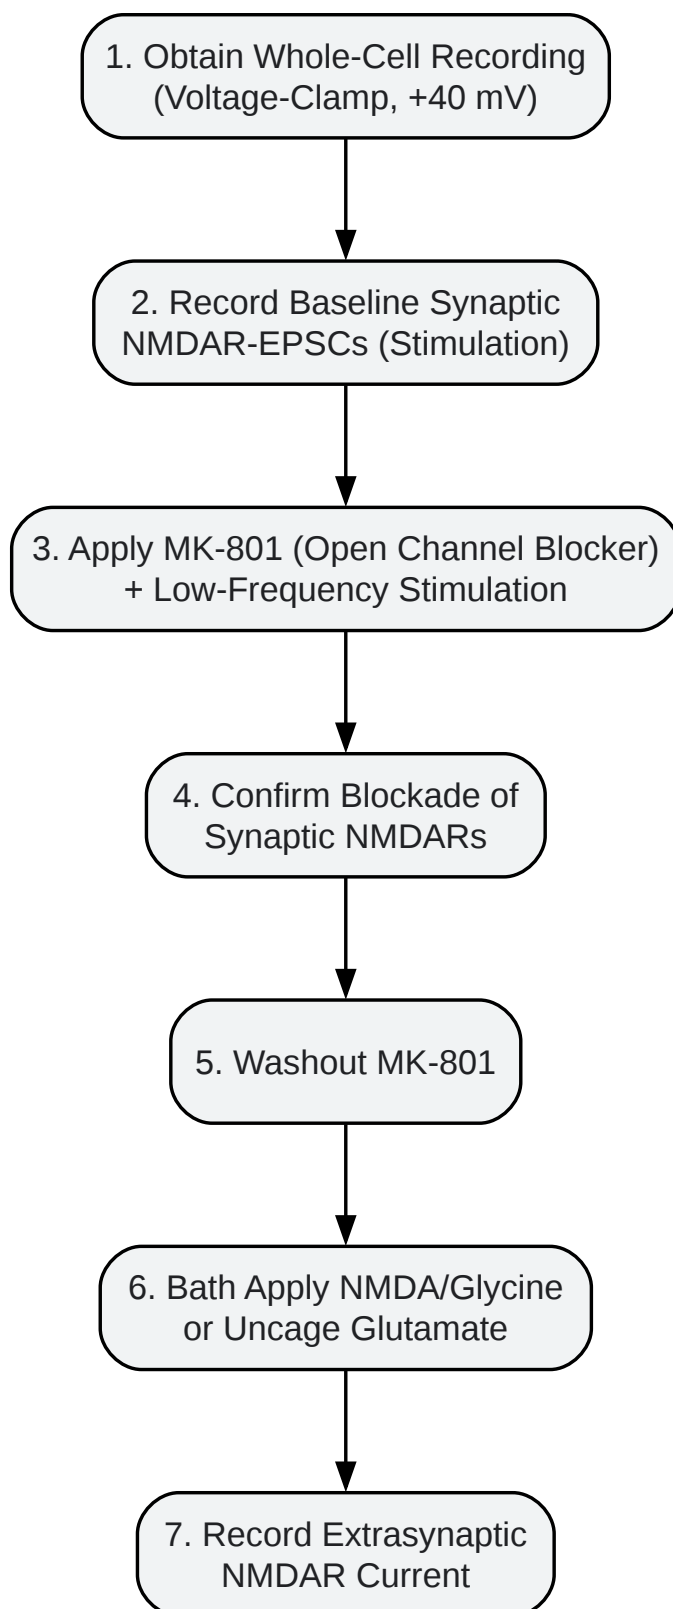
1. Obtain Whole-Cell Recording (Voltage-Clamp, +40 mV)

2. Record Baseline Synaptic NMDAR-EPSCs (Stimulation)

3. Apply MK-801 (Open Channel Blocker) + Low-Frequency Stimulation

4. Confirm Blockade of Synaptic NMDARs

5. Washout MK-801

6. Bath Apply NMDA/Glycine or Uncage Glutamate

7. Record Extrasynaptic NMDAR Current